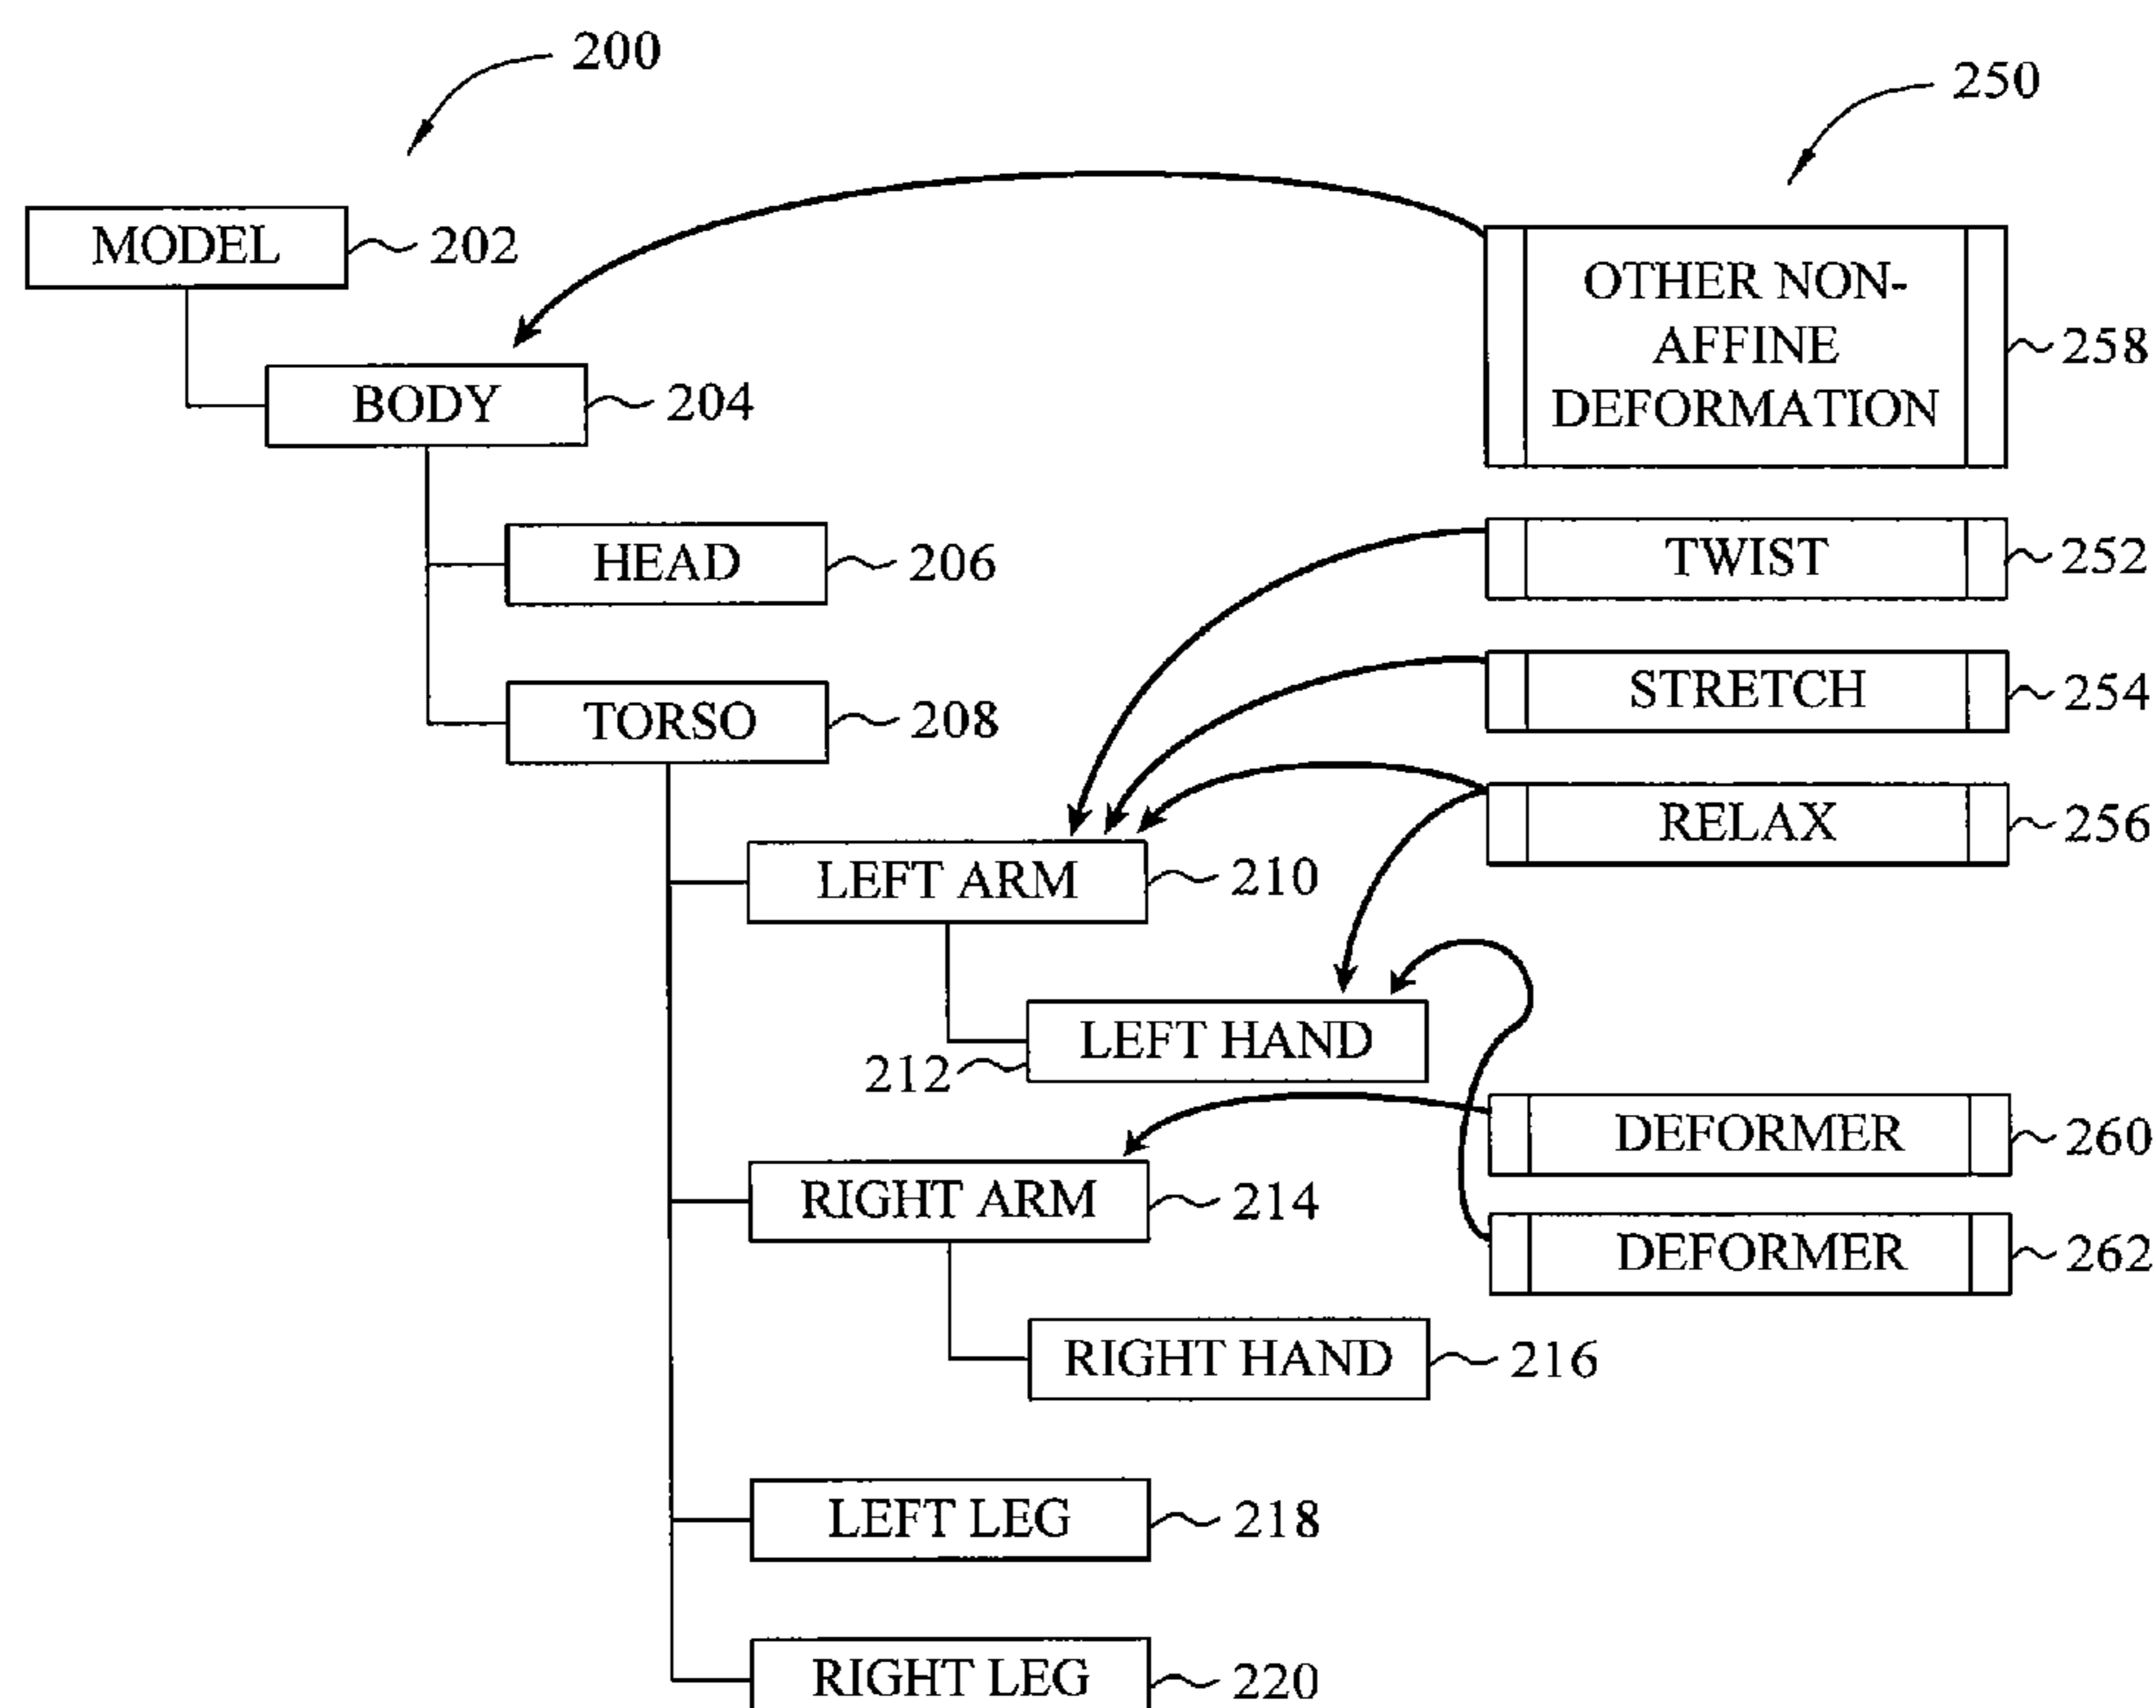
200

250

MODEL 202

BODY 204

OTHER NON-AFFINE DEFORMATION 258

HEAD 206

TWIST 252

TORSO 208

STRETCH 254

RELAX 256

LEFT ARM 210

LEFT HAND

212

DEFORMER 260

RIGHT ARM 214

DEFORMER 262

RIGHT HAND 216

LEFT LEG 218

RIGHT LEG 220